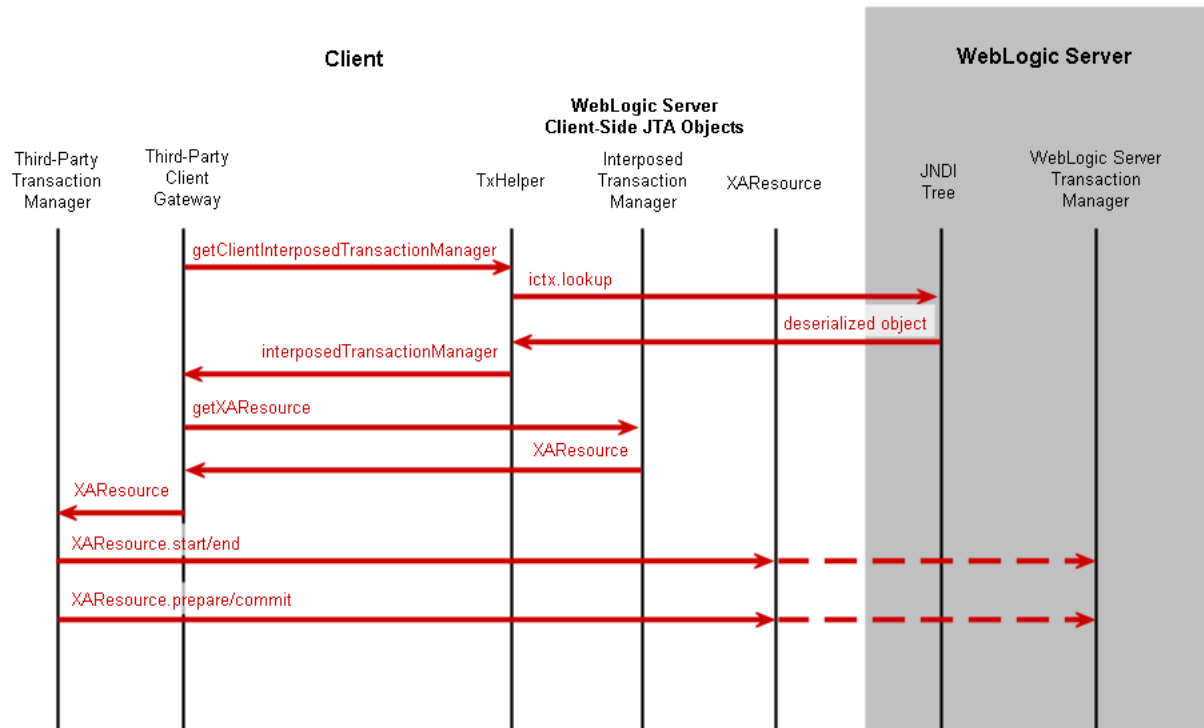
Client

WebLogic Server

WebLogic Server
Client-Side JTA Objects

Third-Party Transaction Manager

Third-Party Client Gateway

TxHelper

Interposed Transaction Manager

XAResource

JNDI Tree

WebLogic Server Transaction Manager

getClientInterposedTransactionManager

ictx.lookup

deserialized object

interposedTransactionManager

getXAResource

XAResource

XAResource

XAResource.start/end

XAResource.prepare/commit